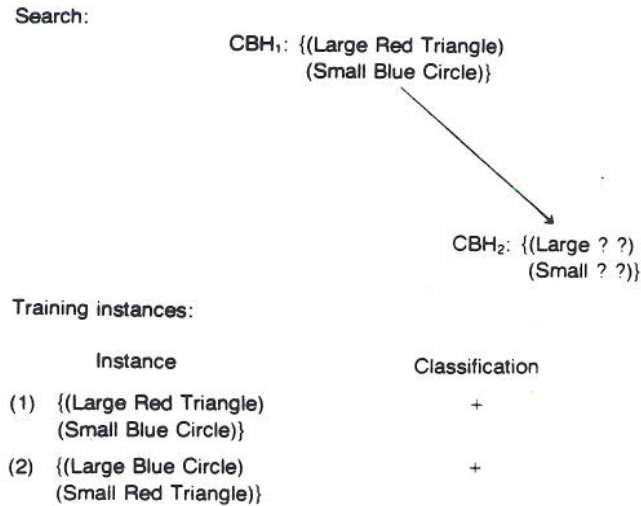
Search:

CBH$_1$: {(Large Red Triangle) (Small Blue Circle)}

CBH$_2$: {(Large ? ?) (Small ? ?)}

Training instances:

| | Instance | Classification |
|---|---|---|
| (1) | {(Large Red Triangle) (Small Blue Circle)} | + |
| (2) | {(Large Blue Circle) (Small Red Triangle)} | + |